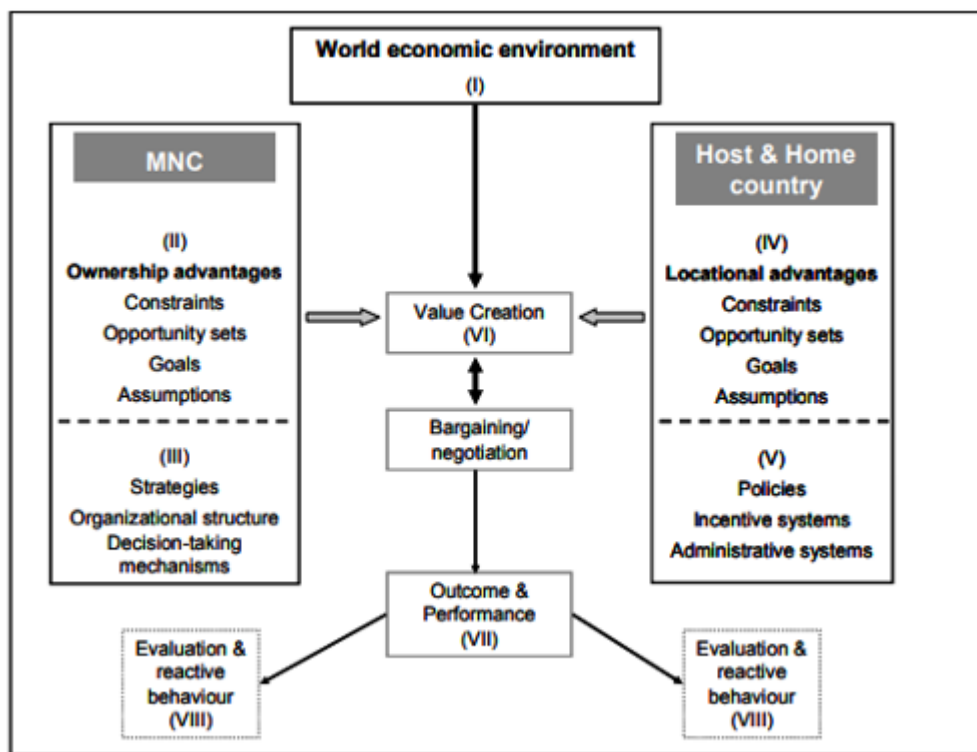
World economic environment
(I)

MNC

(II)
Ownership advantages
Constraints
Opportunity sets
Goals
Assumptions

(III)
Strategies
Organizational structure
Decision-taking mechanisms

Host & Home country

(IV)
Locational advantages
Constraints
Opportunity sets
Goals
Assumptions

(V)
Policies
Incentive systems
Administrative systems

Value Creation
(VI)

Bargaining/ negotiation

Outcome & Performance
(VII)

Evaluation & reactive behaviour
(VIII)

Evaluation & reactive behaviour
(VIII)